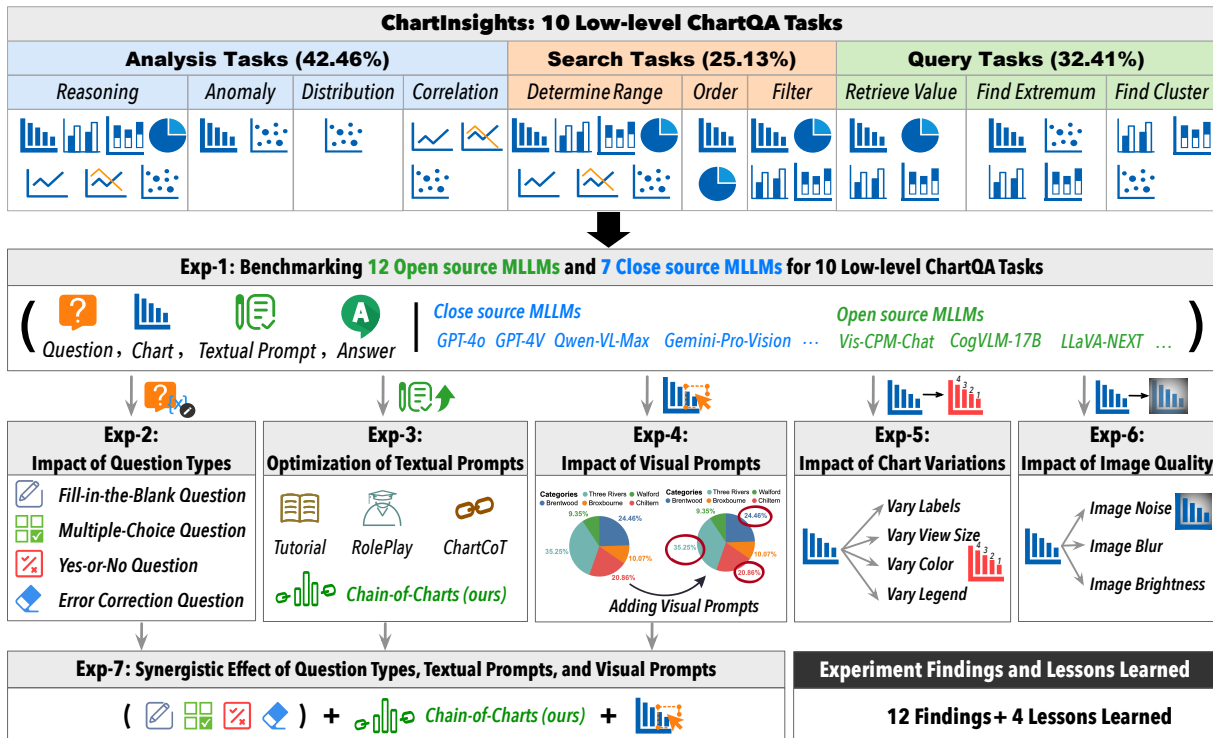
ChartInsights: 10 Low-level ChartQA Tasks

| Analysis Tasks (42.46%) | | | | Search Tasks (25.13%) | | | Query Tasks (32.41%) | | |
|---|---|---|---|---|---|---|---|---|---|
| Reasoning | Anomaly | Distribution | Correlation | Determine Range | Order | Filter | Retrieve Value | Find Extremum | Find Cluster |

Exp-1: Benchmarking 12 Open source MLLMs and 7 Close source MLLMs for 10 Low-level ChartQA Tasks

( Question, Chart, Textual Prompt, Answer | Close source MLLMs GPT-4o GPT-4V Qwen-VL-Max Gemini-Pro-Vision ··· Open source MLLMs Vis-CPM-Chat CogVLM-17B LLaVA-NEXT ··· )

Exp-2: Impact of Question Types
Fill-in-the-Blank Question
Multiple-Choice Question
Yes-or-No Question
Error Correction Question

Exp-3: Optimization of Textual Prompts
Tutorial
RolePlay
ChartCoT
Chain-of-Charts (ours)

Exp-4: Impact of Visual Prompts
Categories ● Three Rivers ● Walford ● Brentwood ● Broxbourne ● Chiltern
9.35% 24.46% 35.25% 10.07% 20.86%
Categories ● Three Rivers ● Walford ● Brentwood ● Broxbourne ● Chiltern
9.35% 24.46% 35.25% 10.07% 20.86%
Adding Visual Prompts

Exp-5: Impact of Chart Variations
Vary Labels
Vary View Size
Vary Color
Vary Legend

Exp-6: Impact of Image Quality
Image Noise
Image Blur
Image Brightness

Exp-7: Synergistic Effect of Question Types, Textual Prompts, and Visual Prompts
( ) + Chain-of-Charts (ours) +

Experiment Findings and Lessons Learned
12 Findings + 4 Lessons Learned